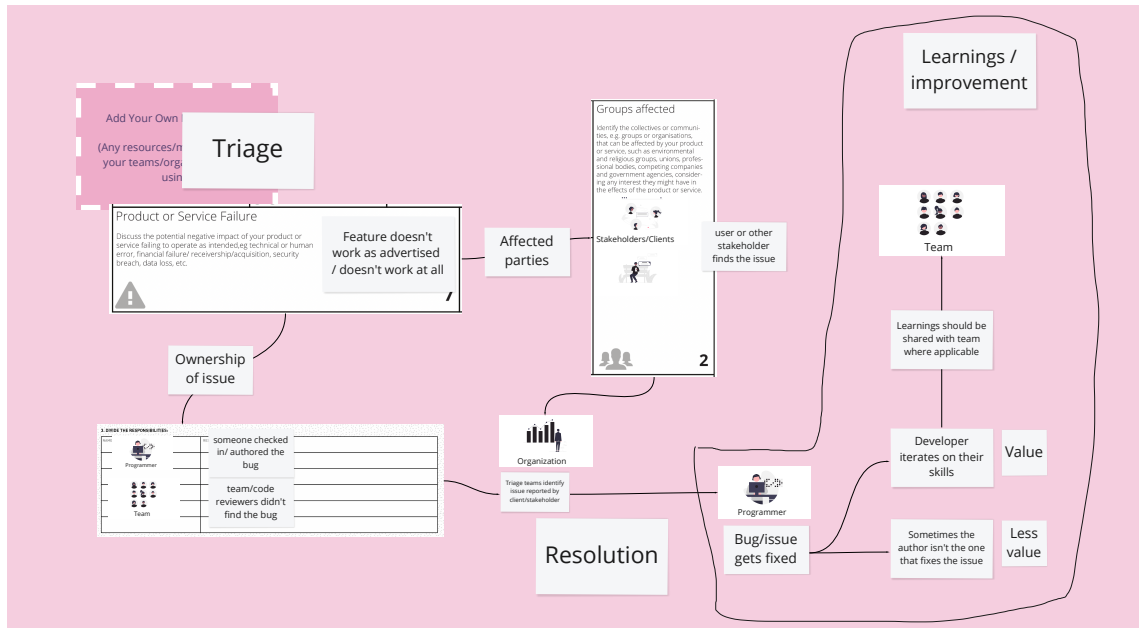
Add Your Own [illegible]

(Any resources/m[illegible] your teams/orga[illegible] usin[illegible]

Triage

Product or Service Failure

Discuss the potential negative impact of your product or service failing to operate as intended,eg technical or human error, financial failure/ receivership/acquisition, security breach, data loss, etc.

Feature doesn't work as advertised / doesn't work at all

7

Affected parties

Groups affected

Identify the collectives or communities, e.g. groups or organisations, that can be affected by your product or service, such as environmental and religious groups, unions, professional bodies, competing companies and government agencies, considering any interest they might have in the effects of the product or service.

Stakeholders/Clients

2

user or other stakeholder finds the issue

Learnings / improvement

Team

Learnings should be shared with team where applicable

Developer iterates on their skills

Value

Ownership of issue

3. DIVIDE THE RESPONSIBILITIES

Programmer

someone checked in/ authored the bug

Team

team/code reviewers didn't find the bug

Organization

Triage teams identify issue reported by client/stakeholder

Programmer

Bug/issue gets fixed

Sometimes the author isn't the one that fixes the issue

Less value

Resolution